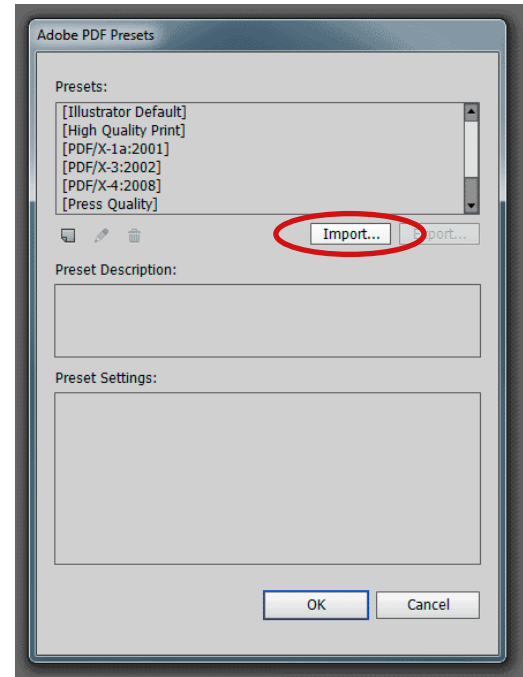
Adobe PDF Presets

Presets:

[Illustrator Default]
[High Quality Print]
[PDF/X-1a:2001]
[PDF/X-3:2002]
[PDF/X-4:2008]
[Press Quality]

Import...

Export...

Preset Description:

Preset Settings:

OK

Cancel